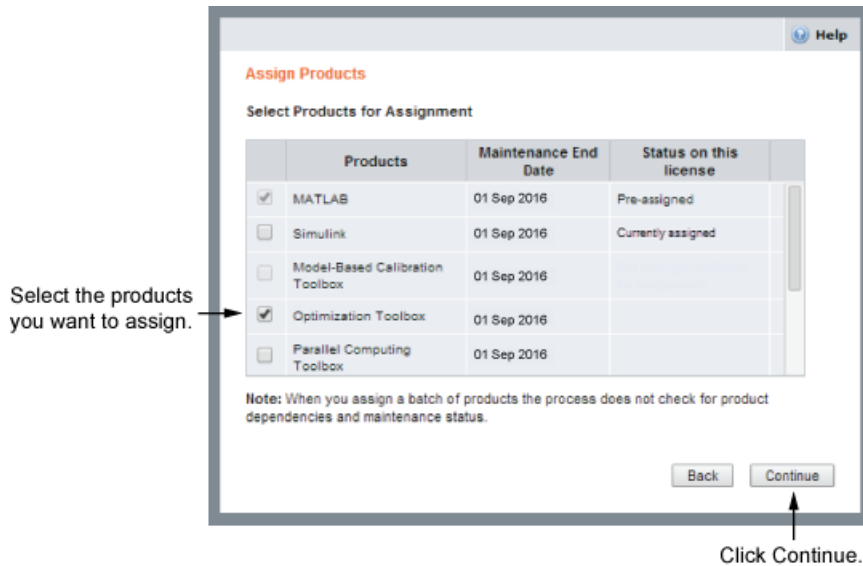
Help

Assign Products

Select Products for Assignment

| | Products | Maintenance End Date | Status on this license |
|---|---|---|---|
| | MATLAB | 01 Sep 2016 | Pre-assigned |
| | Simulink | 01 Sep 2016 | Currently assigned |
| | Model-Based Calibration Toolbox | 01 Sep 2016 | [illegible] |
| | Optimization Toolbox | 01 Sep 2016 | |
| | Parallel Computing Toolbox | 01 Sep 2016 | |

Select the products you want to assign.

Note: When you assign a batch of products the process does not check for product dependencies and maintenance status.

Back Continue

Click Continue.